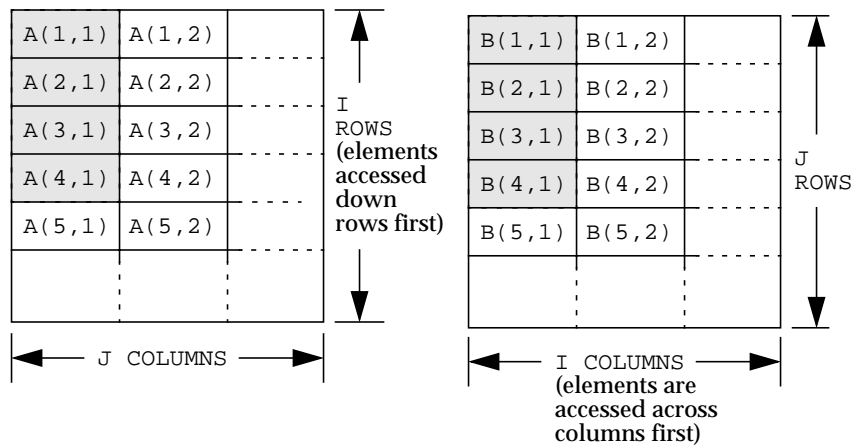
| A(1,1) | A(1,2) | |
|---|---|---|
| A(2,1) | A(2,2) | |
| A(3,1) | A(3,2) | |
| A(4,1) | A(4,2) | |
| A(5,1) | A(5,2) | |
| | | |

I ROWS (elements accessed down rows first)

J COLUMNS

| B(1,1) | B(1,2) | |
|---|---|---|
| B(2,1) | B(2,2) | |
| B(3,1) | B(3,2) | |
| B(4,1) | B(4,2) | |
| B(5,1) | B(5,2) | |
| | | |

J ROWS

I COLUMNS (elements are accessed across columns first)